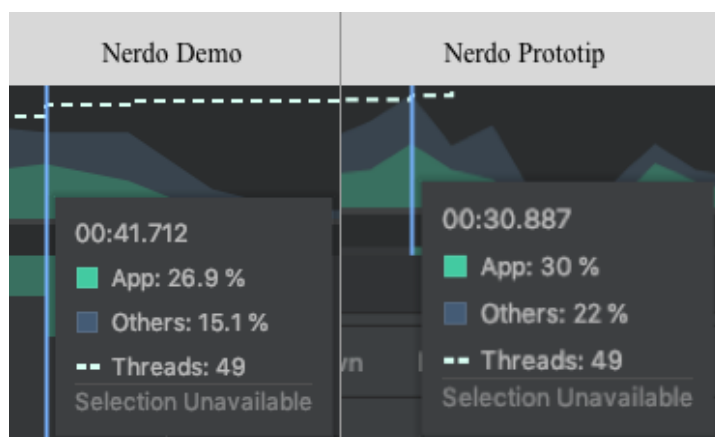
| Nerdo Demo | Nerdo Prototip |
|---|---|
| 00:41.712 | 00:30.887 |
| App: 26.9 % | App: 30 % |
| Others: 15.1 % | Others: 22 % |
| Threads: 49 | Threads: 49 |
| Selection Unavailable | Selection Unavailable |

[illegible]wn